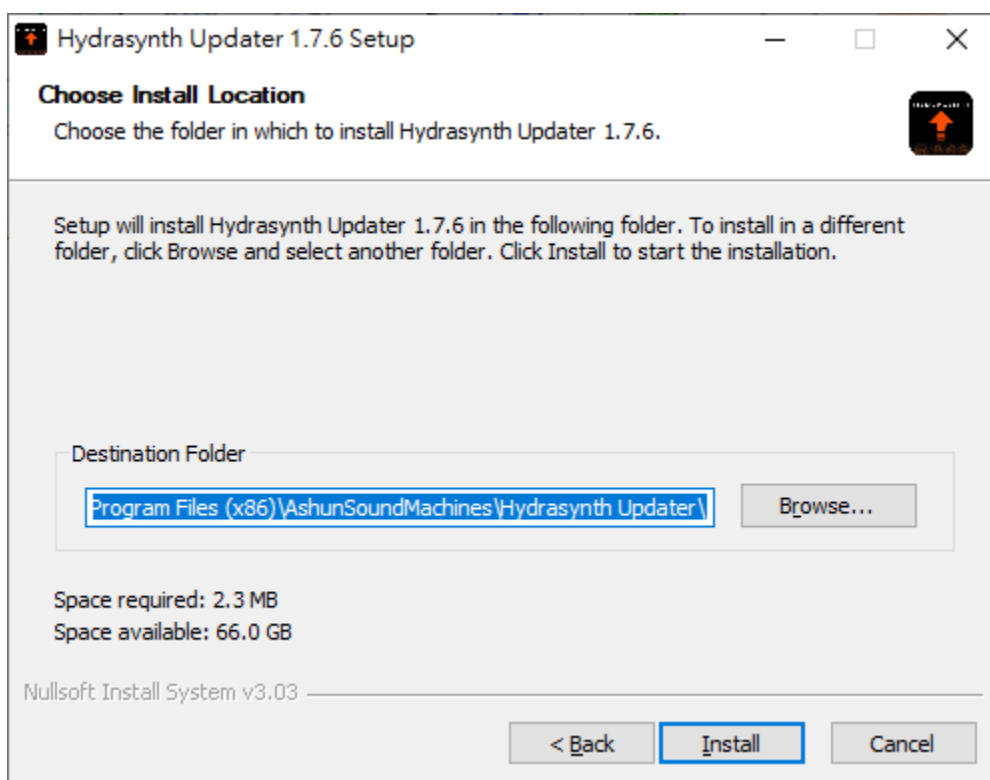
Hydrasynth Updater 1.7.6 Setup

Choose Install Location

Choose the folder in which to install Hydrasynth Updater 1.7.6.

Setup will install Hydrasynth Updater 1.7.6 in the following folder. To install in a different folder, click Browse and select another folder. Click Install to start the installation.

Destination Folder

Program Files (x86)\AshunSoundMachines\Hydrasynth Updater\

Browse...

Space required: 2.3 MB
Space available: 66.0 GB

Nullsoft Install System v3.03

< Back

Install

Cancel